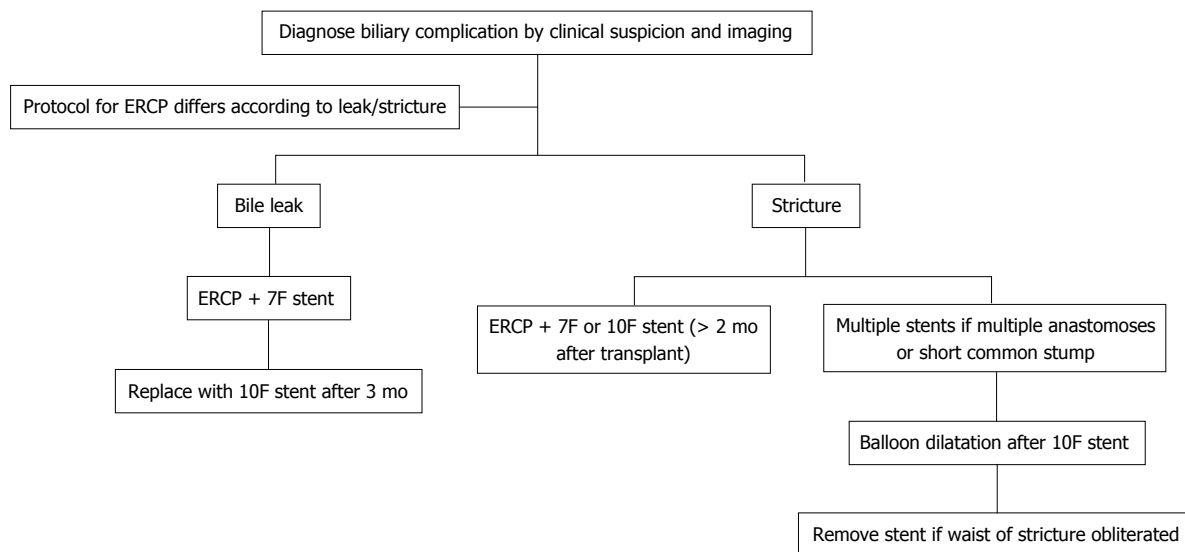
Diagnose biliary complication by clinical suspicion and imaging

Protocol for ERCP differs according to leak/stricture

Bile leak

Stricture

ERCP + 7F stent

Replace with 10F stent after 3 mo

ERCP + 7F or 10F stent (> 2 mo after transplant)

Multiple stents if multiple anastomoses or short common stump

Balloon dilatation after 10F stent

Remove stent if waist of stricture obliterated